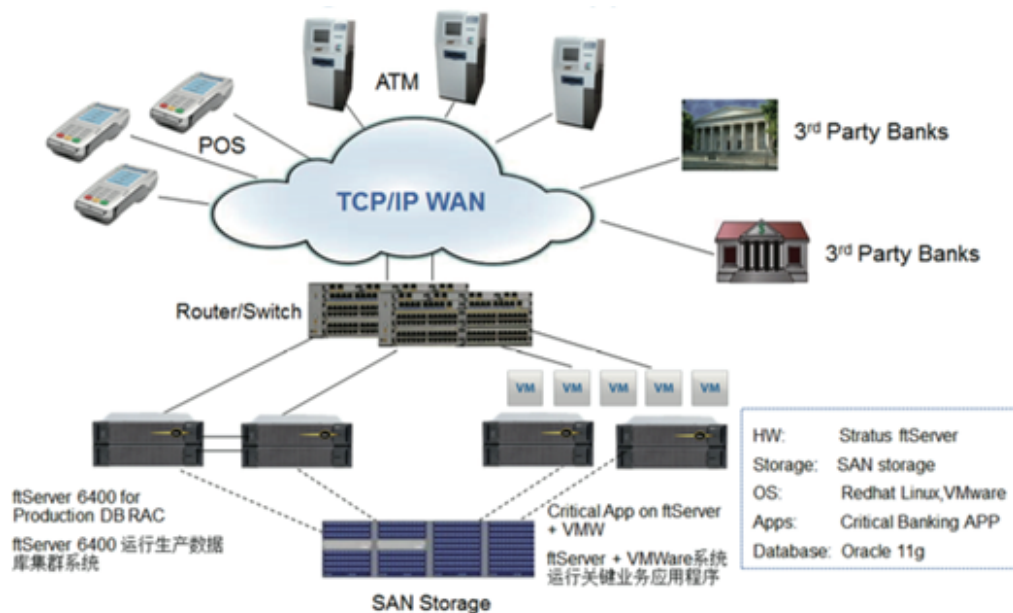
ATM

POS

$3^{rd}$ Party Banks

TCP/IP WAN

$3^{rd}$ Party Banks

Router/Switch

VM VM VM VM VM

| HW: | Stratus ftServer |
|---|---|
| Storage: | SAN storage |
| OS: | Redhat Linux,VMware |
| Apps: | Critical Banking APP |
| Database: | Oracle 11g |

ftServer 6400 for Production DB RAC

ftServer 6400 运行生产数据库集群系统

Critical App on ftServer + VMW

ftServer + VMWare系统运行关键业务应用程序

SAN Storage